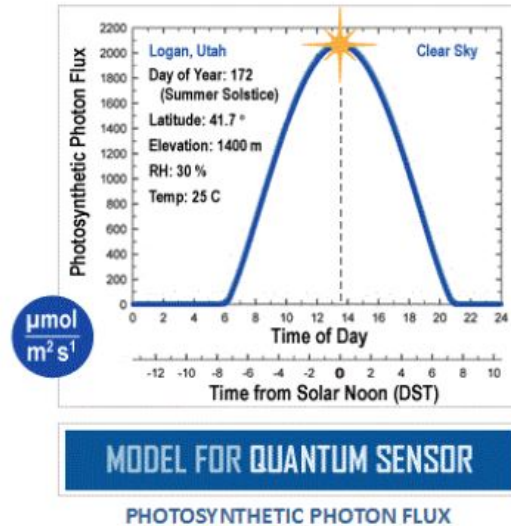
Photosynthetic Photon Flux

2200
2000
1800
1600
1400
1200
1000
800
600
400
200
0

Logan, Utah
Day of Year: 172 (Summer Solstice)
Latitude: 41.7 °
Elevation: 1400 m
RH: 30 %
Temp: 25 C

Clear Sky

0 2 4 6 8 10 12 14 16 18 20 22 24
Time of Day

-12 -10 -8 -6 -4 -2 0 2 4 6 8 10
Time from Solar Noon (DST)

$\frac{\mu mol}{m^2 s^1}$

MODEL FOR QUANTUM SENSOR

PHOTOSYNTHETIC PHOTON FLUX